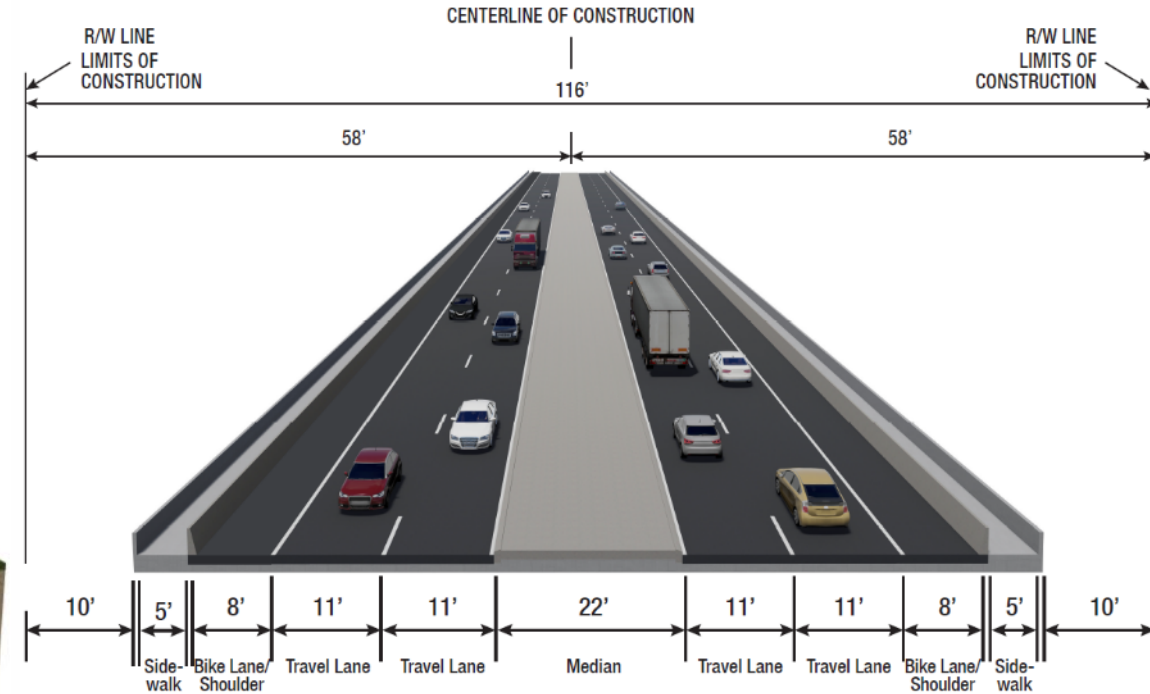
CENTERLINE OF CONSTRUCTION

R/W LINE
LIMITS OF
CONSTRUCTION

R/W LINE
LIMITS OF
CONSTRUCTION

116'

58'

58'

| 10' | 5' | 8' | 11' | 11' | 22' | 11' | 11' | 8' | 5' | 10' |
|---|---|---|---|---|---|---|---|---|---|---|
| | Sidewalk | Bike Lane/ Shoulder | Travel Lane | Travel Lane | Median | Travel Lane | Travel Lane | Bike Lane/ Shoulder | Sidewalk | |